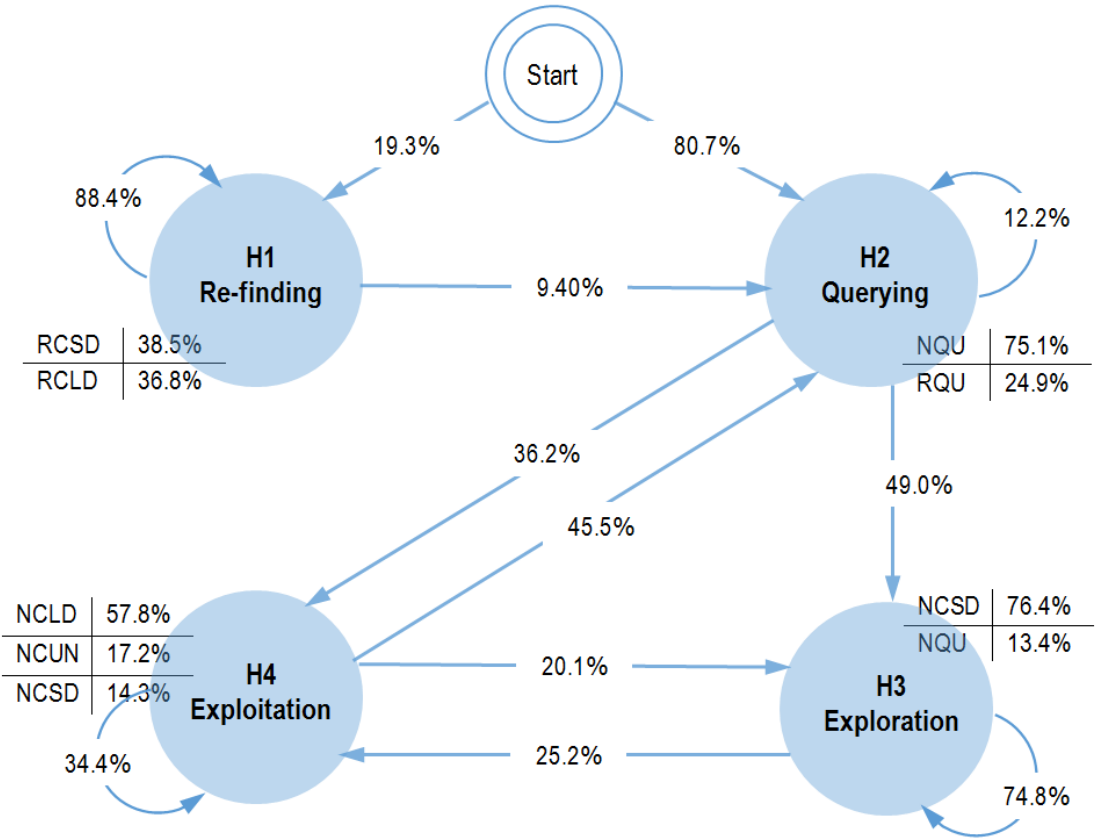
Start

19.3%

80.7%

88.4%

H1
Re-finding

9.40%

H2
Querying

12.2%

| RCSD | 38.5% |
|---|---|
| RCLD | 36.8% |

| NQU | 75.1% |
|---|---|
| RQU | 24.9% |

36.2%

45.5%

49.0%

| NCLD | 57.8% |
|---|---|
| NCUN | 17.2% |
| NCSD | 14.3% |

| NCSD | 76.4% |
|---|---|
| NQU | 13.4% |

H4
Exploitation

20.1%

H3
Exploration

34.4%

25.2%

74.8%